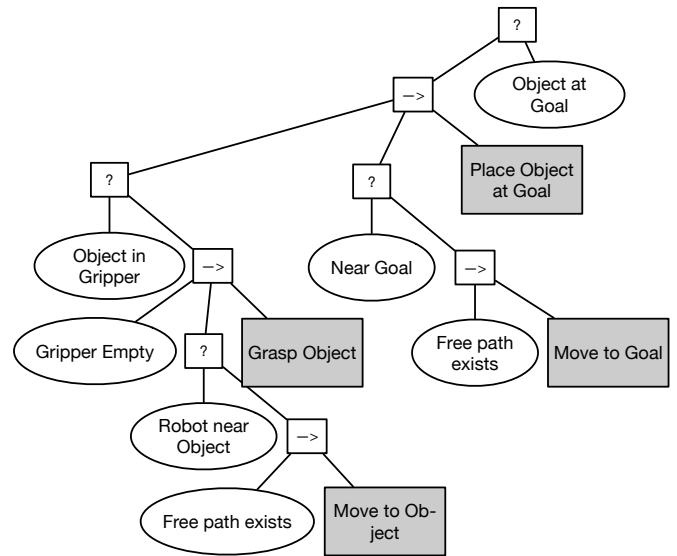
?

Object at Goal

–>

Place Object at Goal

?

Object in Gripper

–>

Gripper Empty

?

Grasp Object

Robot near Object

–>

Free path exists

Move to Object

?

Near Goal

–>

Free path exists

Move to Goal